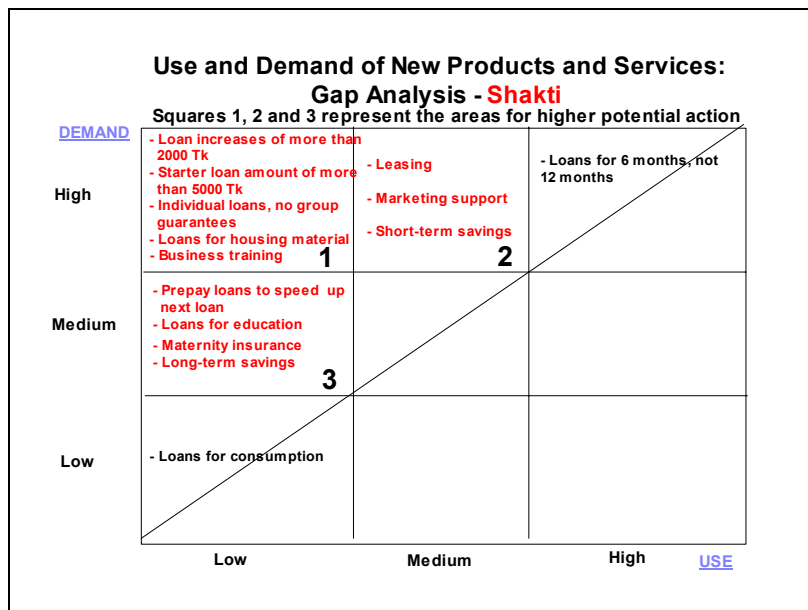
Use and Demand of New Products and Services:
Gap Analysis - Shakti

Squares 1, 2 and 3 represent the areas for higher potential action

DEMAND

| | Low | Medium | High |
|---|---|---|---|
| High | - Loan increases of more than 2000 Tk<br>- Starter loan amount of more than 5000 Tk<br>- Individual loans, no group guarantees<br>- Loans for housing material<br>- Business training<br>1 | - Leasing<br>- Marketing support<br>- Short-term savings<br>2 | - Loans for 6 months, not 12 months |
| Medium | - Prepay loans to speed up next loan<br>- Loans for education<br>- Maternity insurance<br>- Long-term savings<br>3 | | |
| Low | - Loans for consumption | | |

USE